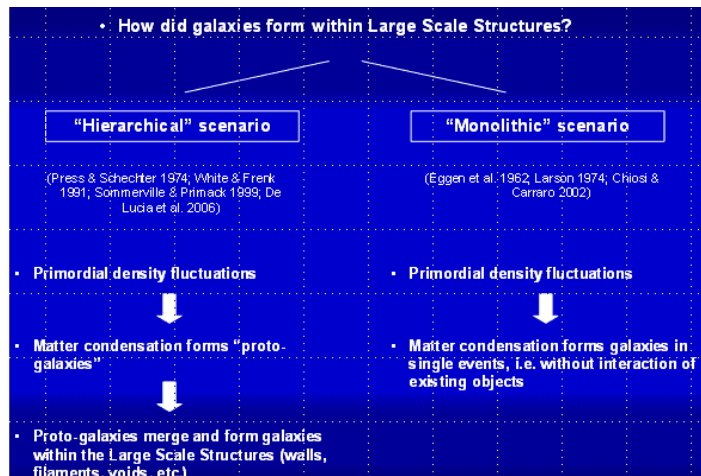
• How did galaxies form within Large Scale Structures?

"Hierarchical" scenario

(Press & Schechter 1974; White & Frenk 1991; Sommerville & Primack 1999; De Lucia et al. 2006)

• Primordial density fluctuations

• Matter condensation forms "proto-galaxies"

• Proto-galaxies merge and form galaxies within the Large Scale Structures (walls, filaments, voids, etc.)

"Monolithic" scenario

(Eggen et al. 1962; Larson 1974; Chiosi & Carraro 2002)

• Primordial density fluctuations

• Matter condensation forms galaxies in single events, i.e. without interaction of existing objects